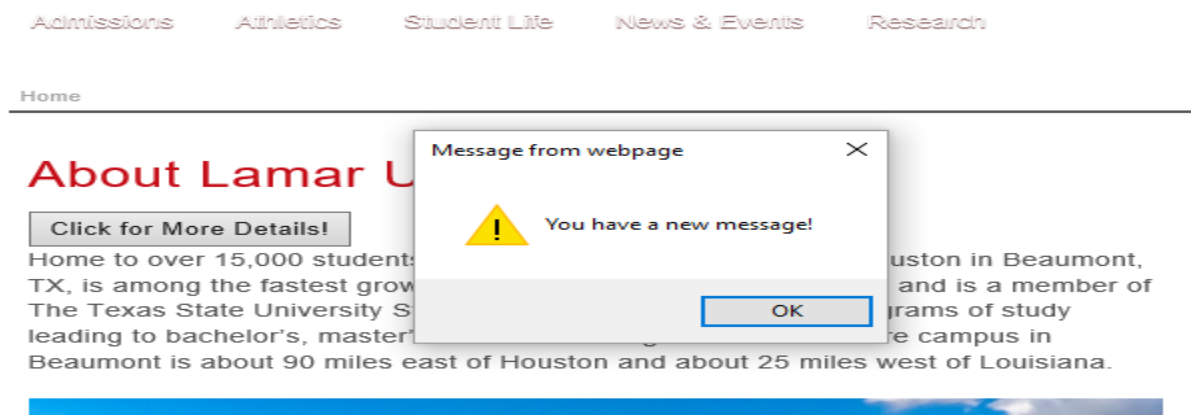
Admissions Athletics Student Life News & Events Research

Home

About Lamar U

Click for More Details!

Home to over 15,000 students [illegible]uston in Beaumont, TX, is among the fastest grow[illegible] and is a member of The Texas State University S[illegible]grams of study leading to bachelor's, master'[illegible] campus in Beaumont is about 90 miles east of Houston and about 25 miles west of Louisiana.

Message from webpage

!

You have a new message!

OK